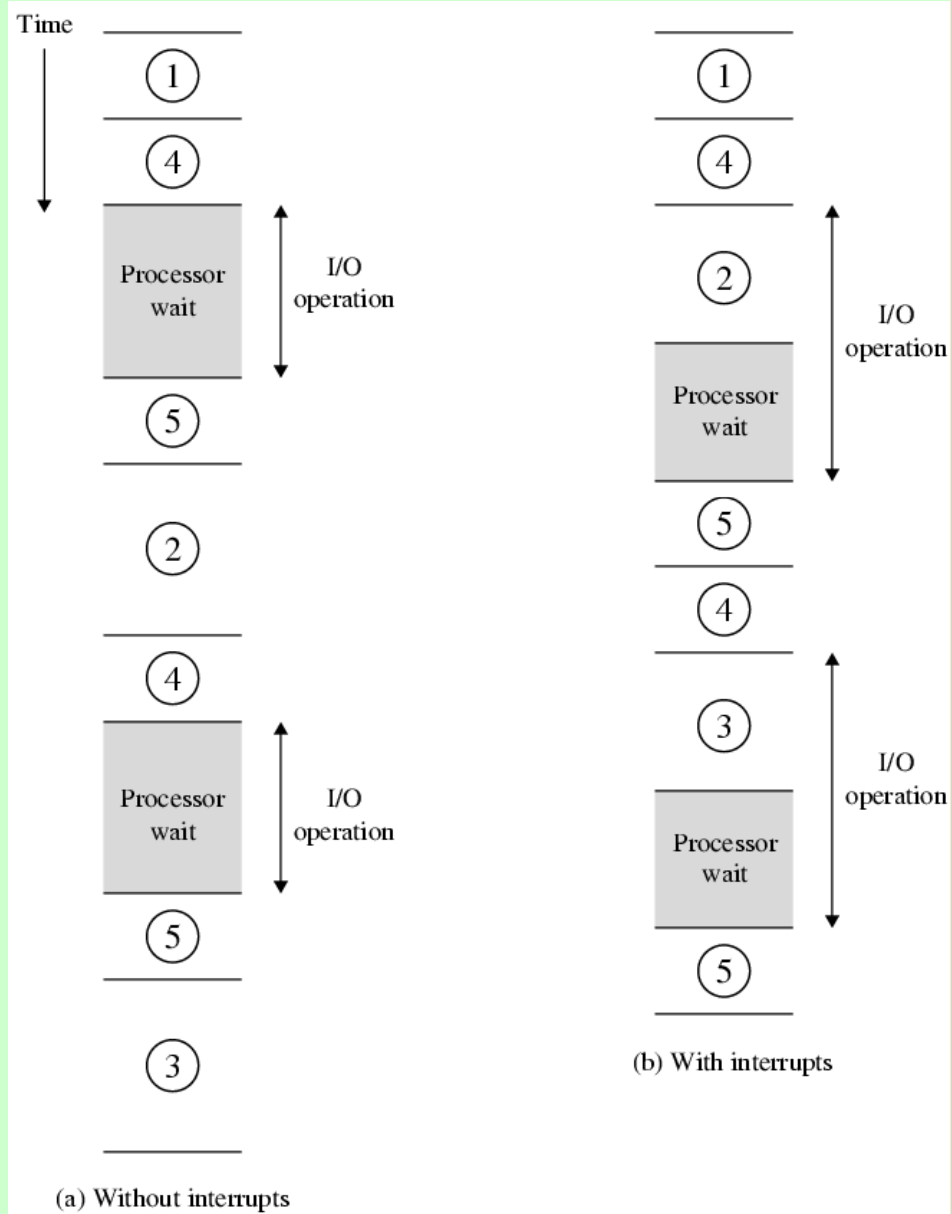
Time

1

4

Processor wait

I/O operation

5

2

4

Processor wait

I/O operation

5

3

(a) Without interrupts

1

4

2

I/O operation

Processor wait

5

4

3

I/O operation

Processor wait

5

(b) With interrupts